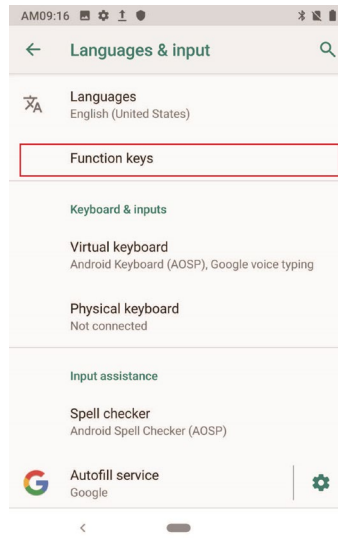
AM09:16

Languages & input

Languages
English (United States)

Function keys

Keyboard & inputs

Virtual keyboard
Android Keyboard (AOSP), Google voice typing

Physical keyboard
Not connected

Input assistance

Spell checker
Android Spell Checker (AOSP)

Autofill service
Google